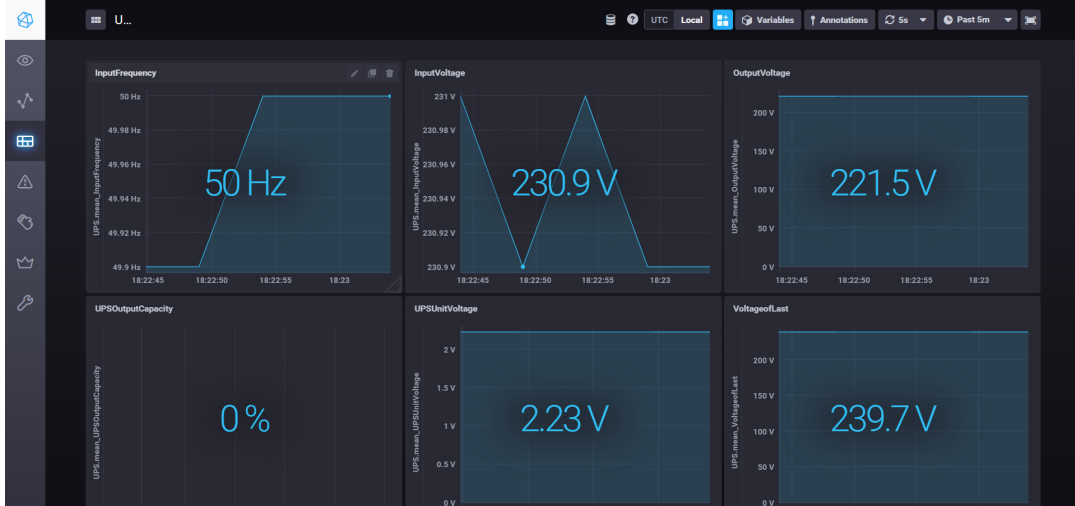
U...

UTC Local Variables Annotations 5s Past 5m

InputFrequency

50 Hz
49.98 Hz
49.96 Hz
49.94 Hz
49.92 Hz
49.9 Hz
UPS.mean_InputFrequency
18:22:45 18:22:50 18:22:55 18:23

50 Hz

InputVoltage

231 V
230.98 V
230.96 V
230.94 V
230.92 V
230.9 V
UPS.mean_InputVoltage
18:22:45 18:22:50 18:22:55 18:23

230.9 V

OutputVoltage

200 V
150 V
100 V
50 V
0 V
UPS.mean_OutputVoltage
18:22:45 18:22:50 18:22:55 18:23

221.5 V

UPSOutputCapacity

UPS.mean_UPSOutputCapacity

0 %

UPSUnitVoltage

2 V
1.5 V
1 V
0.5 V
0 V
UPS.mean_UPSUnitVoltage

2.23 V

VoltageofLast

200 V
150 V
100 V
50 V
0 V
UPS.mean_VoltageofLast

239.7 V